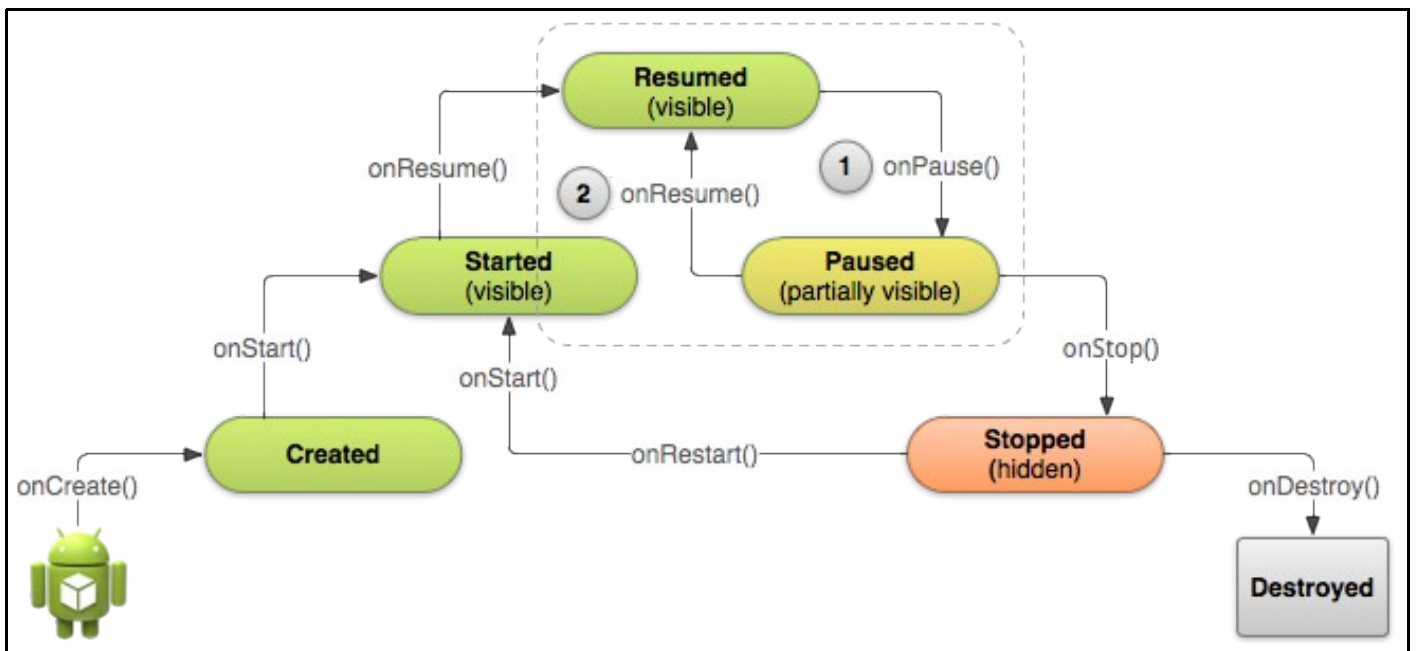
Resumed
(visible)

onResume()

1 onPause()

2 onResume()

Started
(visible)

Paused
(partially visible)

onStart()

onStop()

onStart()

Created

onRestart()

Stopped
(hidden)

onCreate()

onDestroy()

Destroyed